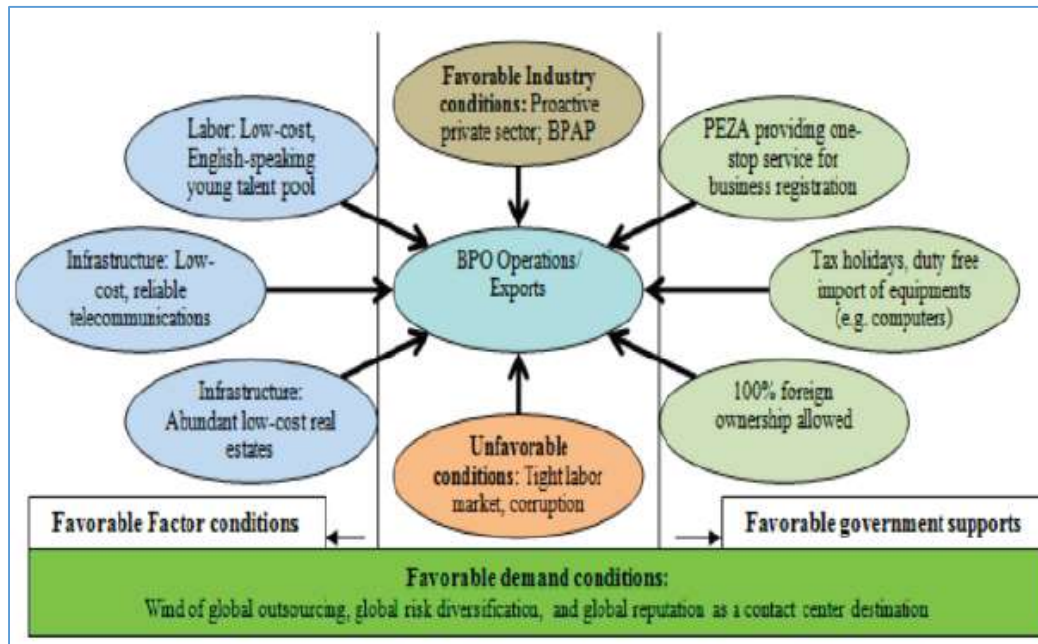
Favorable Industry conditions: Proactive private sector; BPAP

Labor: Low-cost, English-speaking young talent pool

PEZA providing one-stop service for business registration

Infrastructure: Low-cost, reliable telecommunications

BPO Operations/ Exports

Tax holidays, duty free import of equipments (e.g. computers)

Infrastructure: Abundant low-cost real estates

100% foreign ownership allowed

Unfavorable conditions: Tight labor market, corruption

Favorable Factor conditions

Favorable government supports

Favorable demand conditions:
Wind of global outsourcing, global risk diversification, and global reputation as a contact center destination